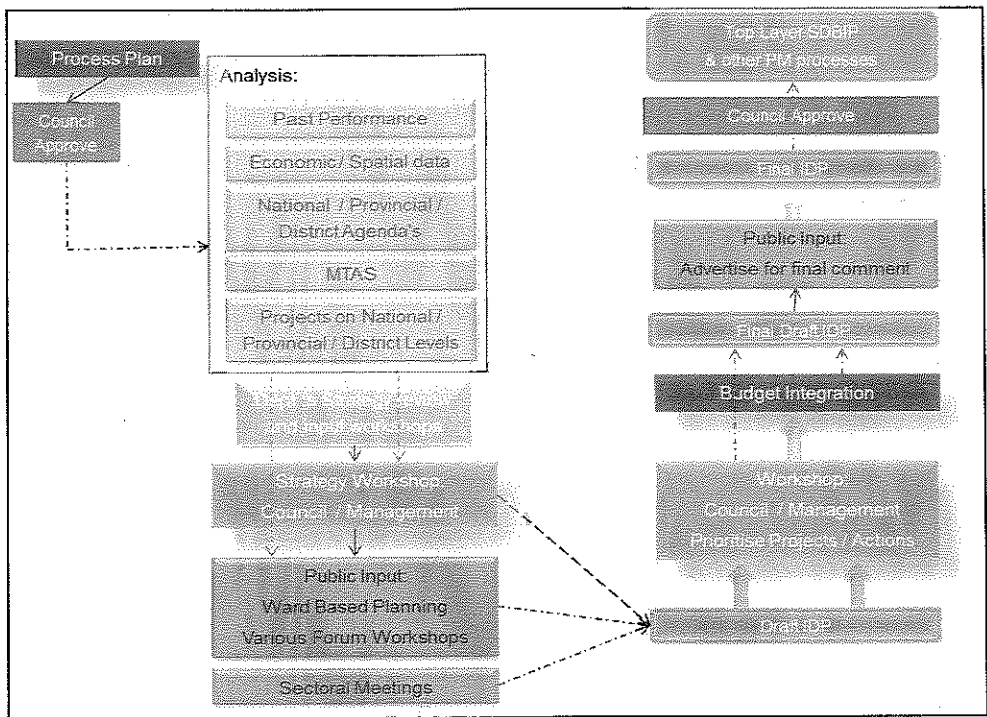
Process Plan

Council Approve

Analysis:

Past Performance

Economic/ Spatial data

National / Provincial / District Agenda's

MTAS

Projects on National / Provincial / District Levels

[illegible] and input workshops

Strategy Workshop Council / Management

Public Input Ward Based Planning Various Forum Workshops

Sectoral Meetings

Top Layer SDBIP & other PM processes

Council Approve

Final IDP

Public input Advertise for final comment

Final Draft IDP

Budget Integration

Workshop Council / Management Prioritise Projects / Actions

Draft IDP